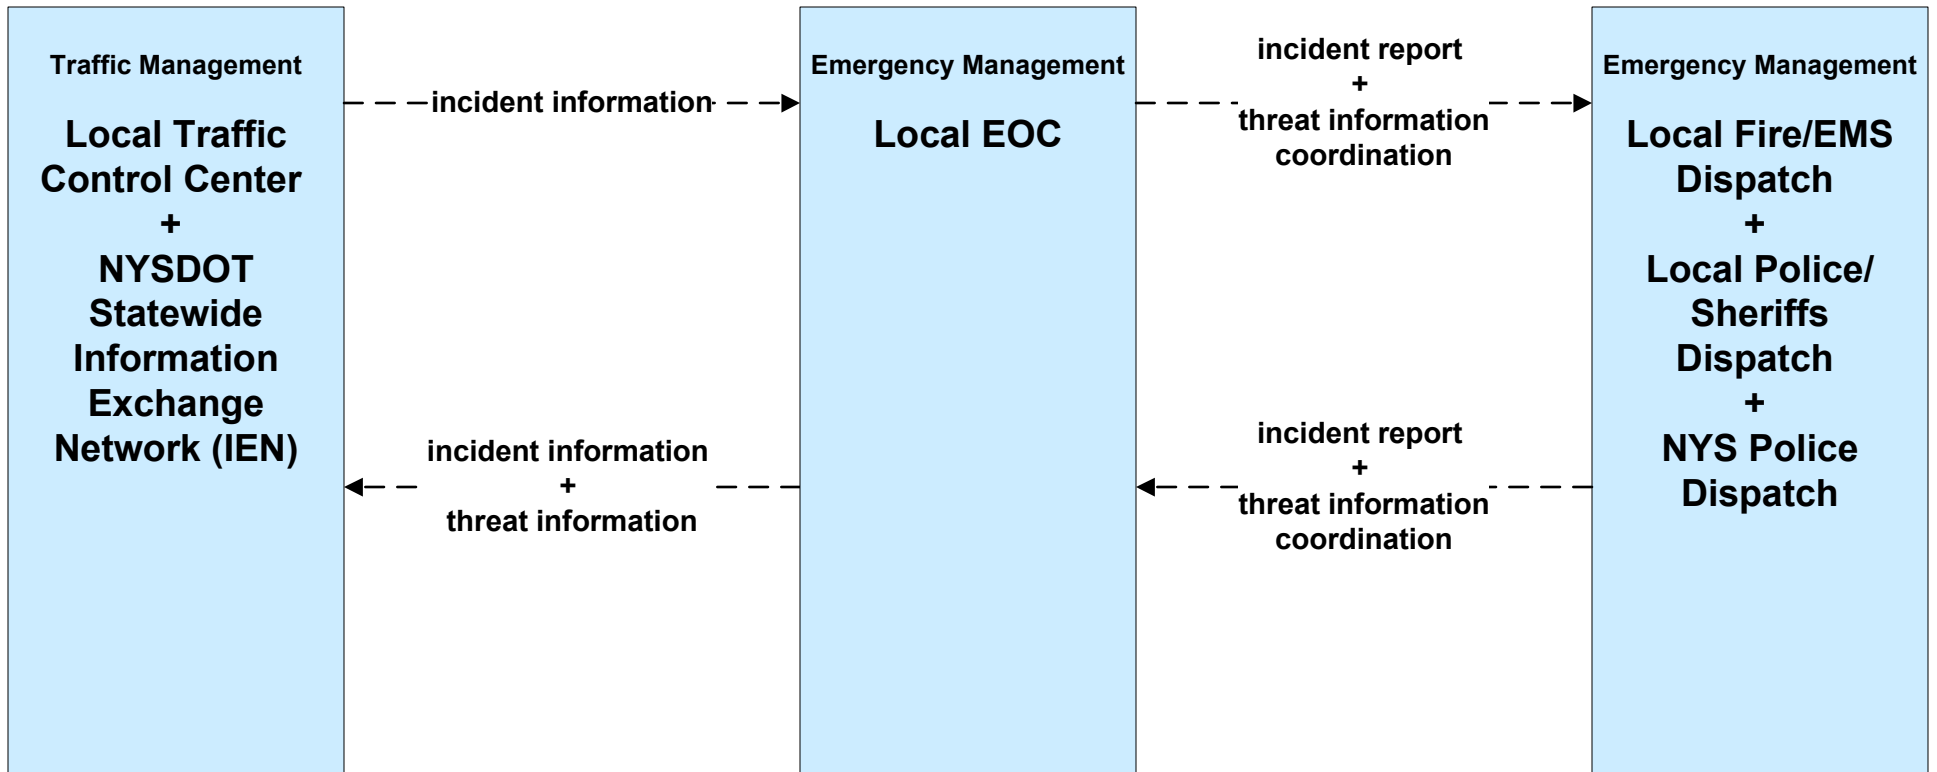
Traffic Management

Local Traffic Control Center
+
NYSDOT Statewide Information Exchange Network (IEN)

incident information

incident information
+
threat information

Emergency Management

Local EOC

incident report
+
threat information coordination

incident report
+
threat information coordination

Emergency Management

Local Fire/EMS Dispatch
+
Local Police/ Sheriffs Dispatch
+
NYS Police Dispatch